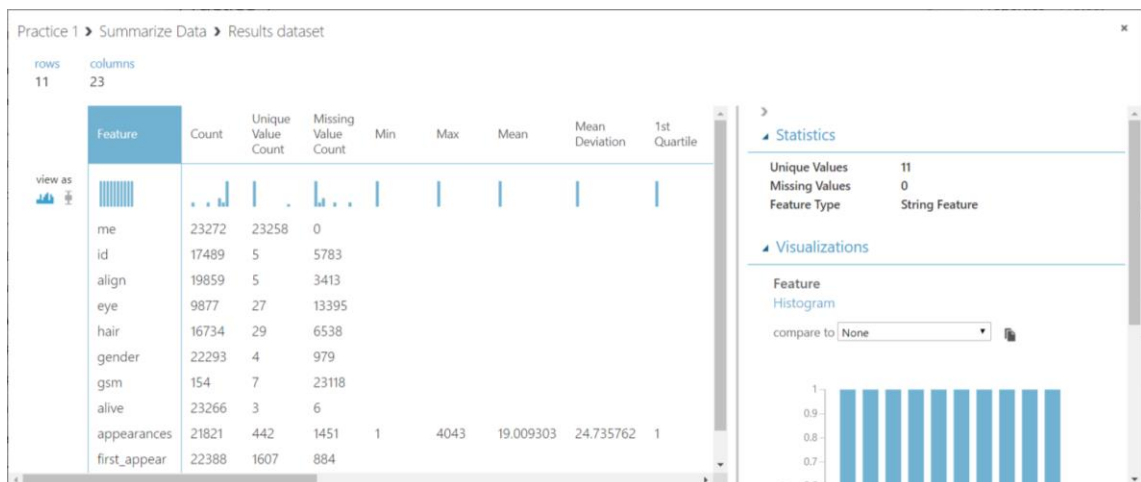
Practice 1 › Summarize Data › Results dataset

rows
11

columns
23

view as

| Feature | Count | Unique Value Count | Missing Value Count | Min | Max | Mean | Mean Deviation | 1st Quartile |
|---|---|---|---|---|---|---|---|---|
| me | 23272 | 23258 | 0 | | | | | |
| id | 17489 | 5 | 5783 | | | | | |
| align | 19859 | 5 | 3413 | | | | | |
| eye | 9877 | 27 | 13395 | | | | | |
| hair | 16734 | 29 | 6538 | | | | | |
| gender | 22293 | 4 | 979 | | | | | |
| gsm | 154 | 7 | 23118 | | | | | |
| alive | 23266 | 3 | 6 | | | | | |
| appearances | 21821 | 442 | 1451 | 1 | 4043 | 19.009303 | 24.735762 | 1 |
| first_appear | 22388 | 1607 | 884 | | | | | |

Statistics

Unique Values 11
Missing Values 0
Feature Type String Feature

Visualizations

Feature
Histogram

compare to None

1
0.9
0.8
0.7